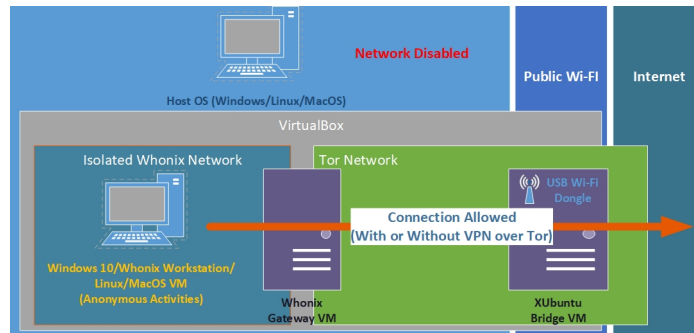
Network Disabled

Host OS (Windows/Linux/MacOS)

Public Wi-Fi

Internet

VirtualBox

Isolated Whonix Network

Tor Network

USB Wi-Fi Dongle

Connection Allowed
(With or Without VPN over Tor)

Windows 10/Whonix Workstation/ Linux/MacOS VM (Anonymous Activities)

Whonix Gateway VM

XUbuntu Bridge VM